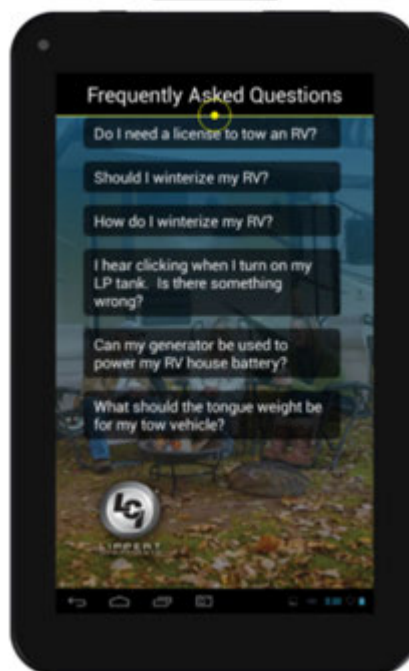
Frequently Asked Questions

Do I need a license to tow an RV?

Should I winterize my RV?

How do I winterize my RV?

I hear clicking when I turn on my LP tank. Is there something wrong?

Can my generator be used to power my RV house battery?

What should the tongue weight be for my tow vehicle?

LCI

LIPPERT